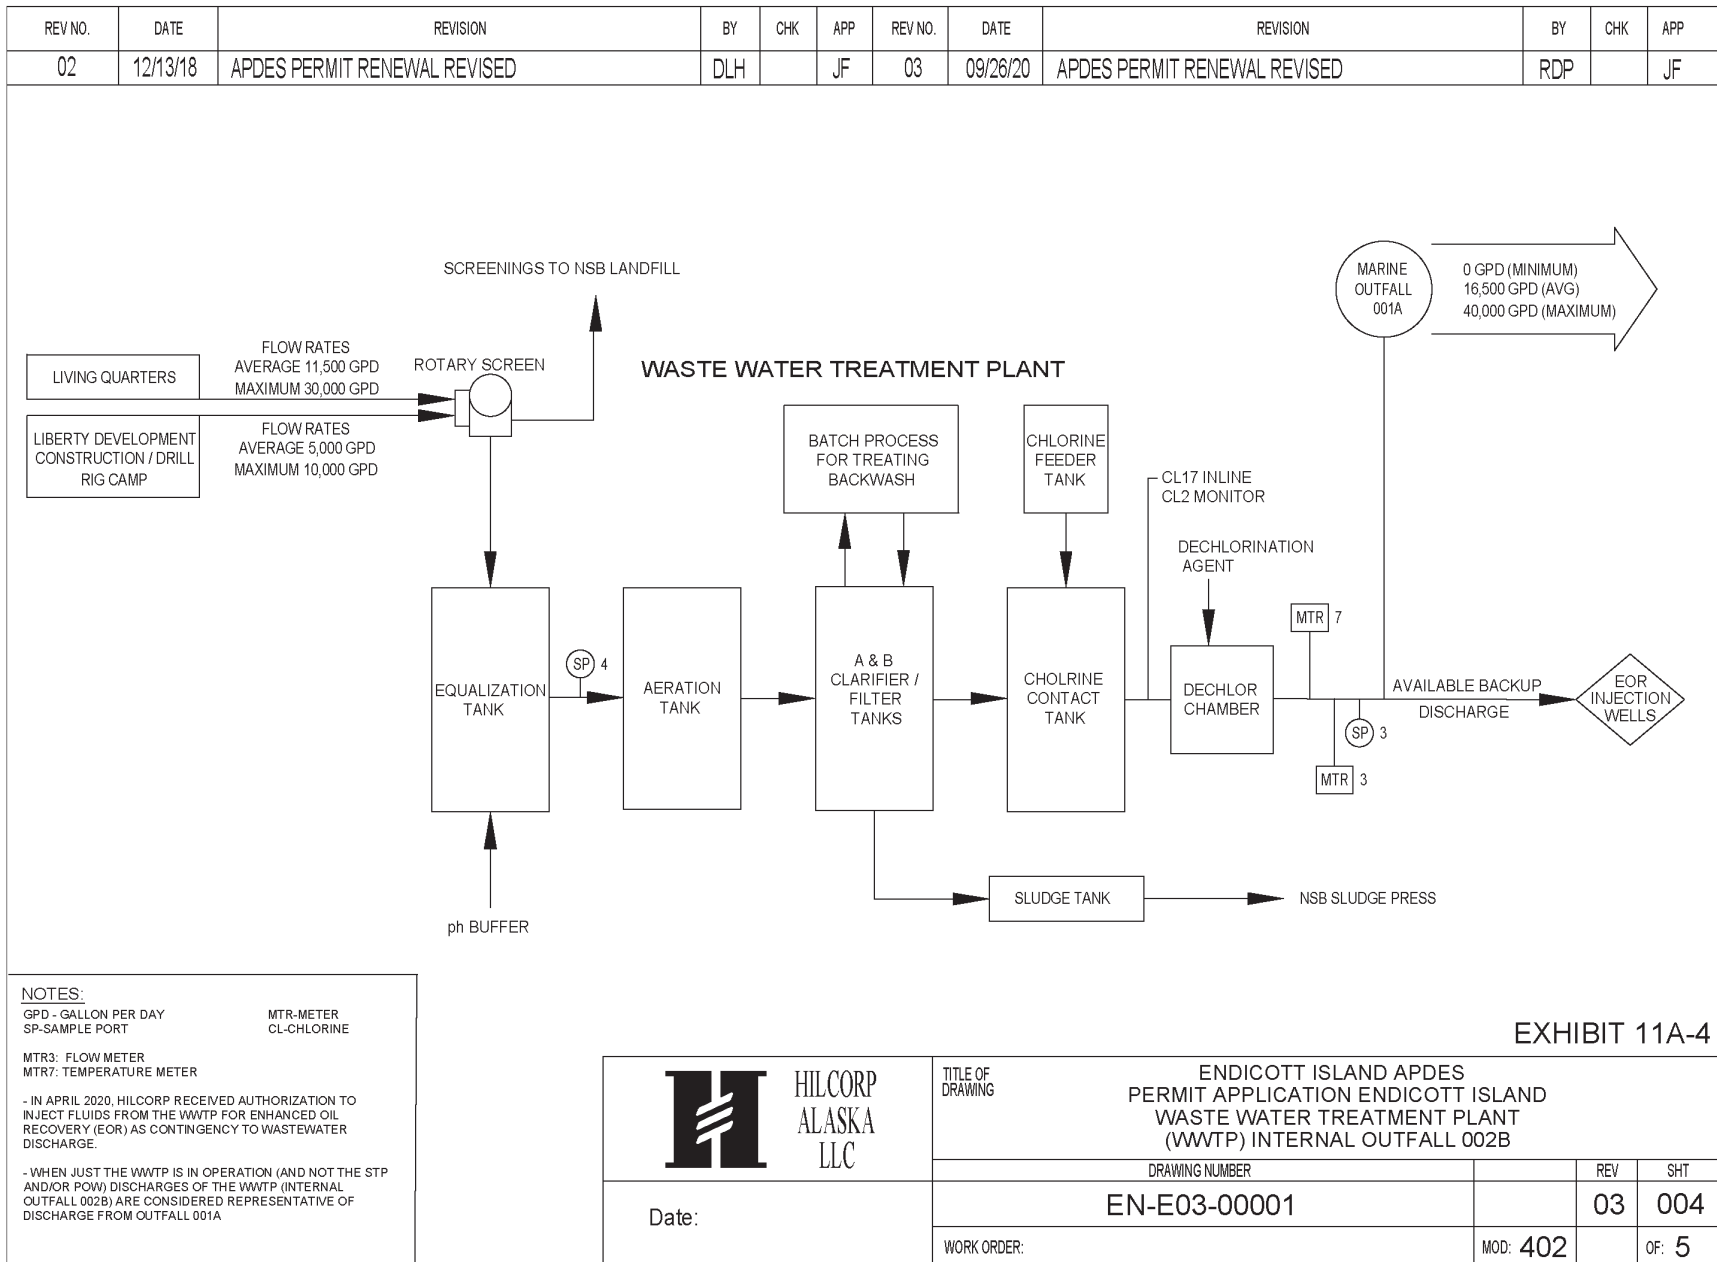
| REV NO. | DATE | REVISION | BY | CHK | APP | REV NO. | DATE | REVISION | BY | CHK | APP |
|---|---|---|---|---|---|---|---|---|---|---|---|
| 02 | 12/13/18 | APDES PERMIT RENEWAL REVISED | DLH | | JF | 03 | 09/26/20 | APDES PERMIT RENEWAL REVISED | RDP | | JF |

SCREENINGS TO NSB LANDFILL

MARINE OUTFALL 001A

0 GPD (MINIMUM)
16,500 GPD (AVG)
40,000 GPD (MAXIMUM)

WASTE WATER TREATMENT PLANT

LIVING QUARTERS

FLOW RATES
AVERAGE 11,500 GPD
MAXIMUM 30,000 GPD

ROTARY SCREEN

LIBERTY DEVELOPMENT CONSTRUCTION / DRILL RIG CAMP

FLOW RATES
AVERAGE 5,000 GPD
MAXIMUM 10,000 GPD

BATCH PROCESS FOR TREATING BACKWASH

CHLORINE FEEDER TANK

CL17 INLINE
CL2 MONITOR

DECHLORINATION AGENT

MTR 7

EQUALIZATION TANK

SP 4

AERATION TANK

A & B CLARIFIER / FILTER TANKS

CHOLRINE CONTACT TANK

DECHLOR CHAMBER

SP 3

MTR 3

AVAILABLE BACKUP DISCHARGE

EOR INJECTION WELLS

SLUDGE TANK

NSB SLUDGE PRESS

ph BUFFER

NOTES:
GPD - GALLON PER DAY
SP-SAMPLE PORT
MTR-METER
CL-CHLORINE

MTR3: FLOW METER
MTR7: TEMPERATURE METER

- IN APRIL 2020, HILCORP RECEIVED AUTHORIZATION TO INJECT FLUIDS FROM THE WWTP FOR ENHANCED OIL RECOVERY (EOR) AS CONTINGENCY TO WASTEWATER DISCHARGE.

- WHEN JUST THE WWTP IS IN OPERATION (AND NOT THE STP AND/OR POW) DISCHARGES OF THE WWTP (INTERNAL OUTFALL 002B) ARE CONSIDERED REPRESENTATIVE OF DISCHARGE FROM OUTFALL 001A

EXHIBIT 11A-4

HILCORP ALASKA LLC

TITLE OF DRAWING

ENDICOTT ISLAND APDES PERMIT APPLICATION ENDICOTT ISLAND WASTE WATER TREATMENT PLANT (WWTP) INTERNAL OUTFALL 002B

Date:

DRAWING NUMBER
EN-E03-00001

REV 03
SHT 004

WORK ORDER:
MOD: 402
OF: 5